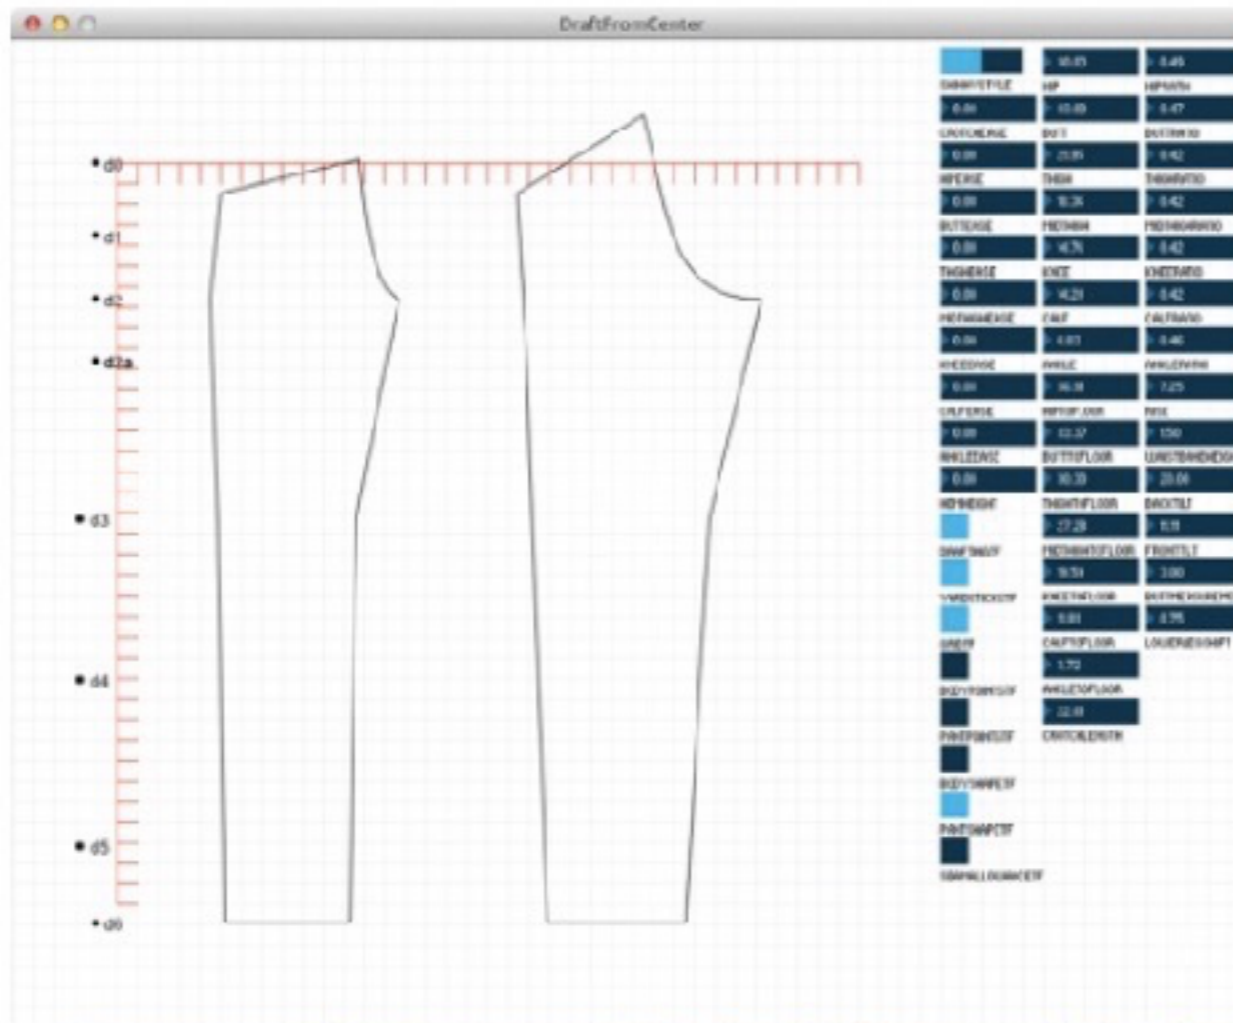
DraftFromCenter

d0
d1
d2
d2a
d3
d4
d5
d6

SHINYSTYLE
0.00
CROTCHEASE
0.00
HIPEASE
0.00
BUTTEASE
0.00
THIGHEASE
0.00
MIDTHIGHEASE
0.00
KNEEEASE
0.00
CALFEASE
0.00
ANKLEEASE
0.00
HEMHEIGHT
DRAFTINGTF
YARDSTICKSTF
GRIDTF
BODYPOINTSTF
PANTPOINTSTF
BODYSHAPETF
PANTSHAPETF
SEAMALLOWANCETF

10.05
HIP
13.09
BUTT
23.05
THIGH
10.26
MIDTHIGH
4.76
KNEE
14.23
CALF
4.03
ANKLE
36.18
HIPTOFLOOR
33.37
BUTTTOFLOOR
30.33
THIGHTOFLOOR
27.28
MIDTHIGHTOFLOOR
16.59
KNEETOFLOOR
5.81
CALFTOFLOOR
1.72
ANKLETOFLOOR
22.41
CROTCHLENGTH

0.49
HIPRATIO
0.47
BUTTRATIO
0.42
THIGHRATIO
0.42
MIDTHIGHRATIO
0.42
KNEERATIO
0.42
CALFRATIO
0.46
ANKLERATIO
7.25
RISE
1.50
WAISTBANDHEIGHT
20.00
BACKTILT
1.18
FRONTTILT
3.00
BUTTHEIGHT
4.75
LOWERLEGSHIFT